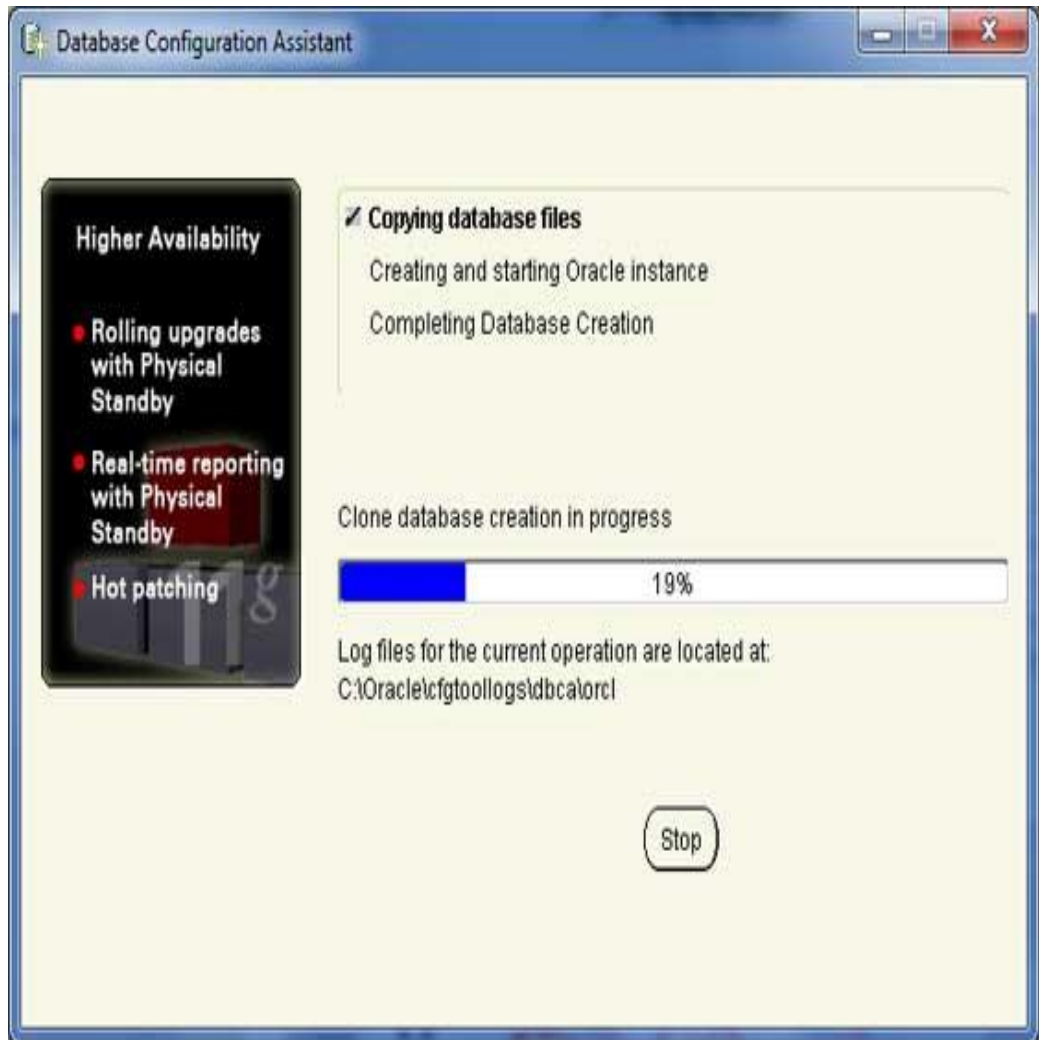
Database Configuration Assistant

Higher Availability

• Rolling upgrades with Physical Standby

• Real-time reporting with Physical Standby

• Hot patching

11g

✓ Copying database files

Creating and starting Oracle instance

Completing Database Creation

Clone database creation in progress

19%

Log files for the current operation are located at:
C:\Oracle\cfgtoollogs\dbca\orcl

Stop